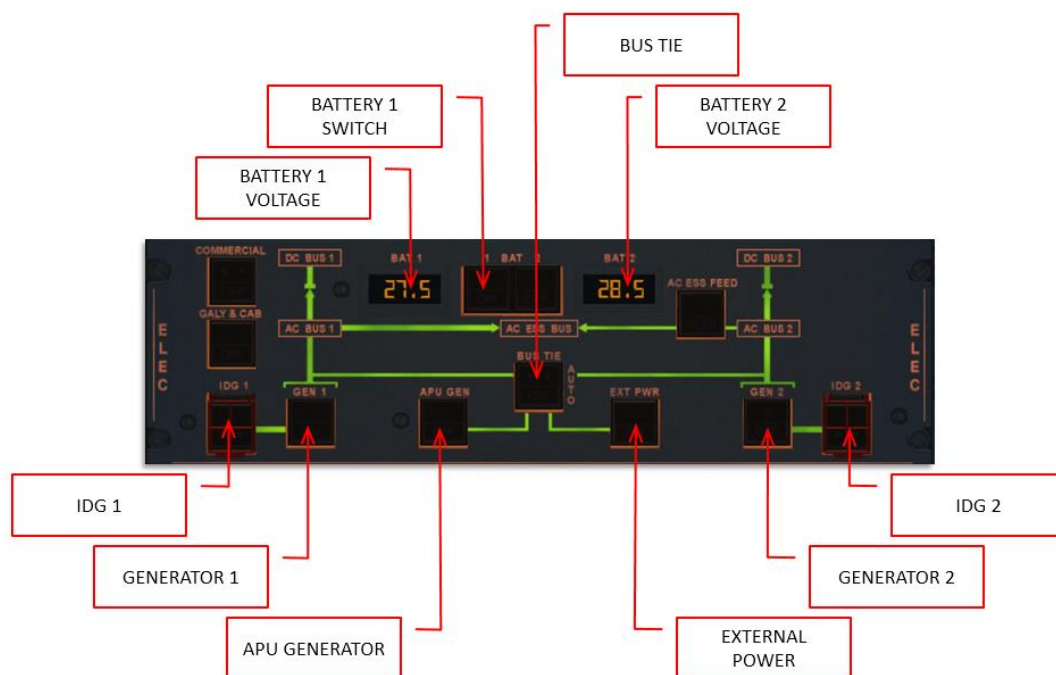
BUS TIE

BATTERY 1 SWITCH

BATTERY 2 VOLTAGE

BATTERY 1 VOLTAGE

COMMERCIAL

DC BUS 1

BAT 1

1 BAT 2

BAT 2

DC BUS 2

27.5

28.5

AC ESS FEED

GALY & CAB

AC BUS 1

AC ESS BUS

AC BUS 2

ELEC

ELEC

BUS TIE

AUTO

IDG 1

GEN 1

APU GEN

EXT PWR

GEN 2

IDG 2

IDG 1

IDG 2

GENERATOR 1

GENERATOR 2

APU GENERATOR

EXTERNAL POWER